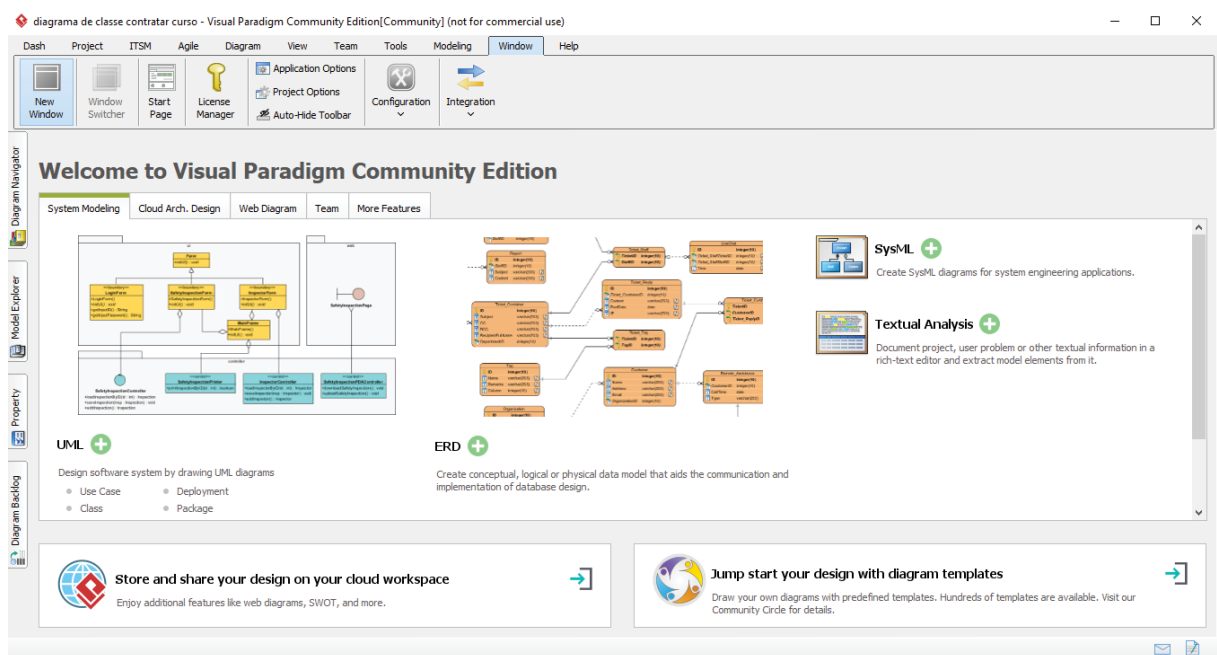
diagrama de classe contratar curso - Visual Paradigm Community Edition[Community] (not for commercial use)

Dash Project ITSM Agile Diagram View Team Tools Modeling Window Help

New Window
Window Switcher
Start Page
License Manager
Application Options
Project Options
Auto-Hide Toolbar
Configuration
Integration

Diagram Navigator
Model Explorer
Property
Diagram Backlog

Welcome to Visual Paradigm Community Edition

System Modeling | Cloud Arch. Design | Web Diagram | Team | More Features

UML

Design software system by drawing UML diagrams

- Use Case
- Class
- Deployment
- Package

ERD

Create conceptual, logical or physical data model that aids the communication and implementation of database design.

SysML

Create SysML diagrams for system engineering applications.

Textual Analysis

Document project, user problem or other textual information in a rich-text editor and extract model elements from it.

Store and share your design on your cloud workspace

Enjoy additional features like web diagrams, SWOT, and more.

Jump start your design with diagram templates

Draw your own diagrams with predefined templates. Hundreds of templates are available. Visit our Community Circle for details.